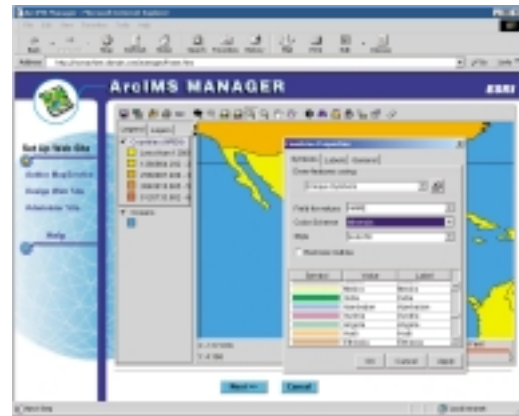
ArcIMS MANAGER

ESRI

Set Up Web Site

Author Map Service

Design Web Site

Administer Site

Help

Layer Properties

Symbol | Labels | General

Field for Values

Color Scheme

Style

Symbol | Value | Label

Mexico | Mexico

Belize | Belize

Guatemala | Guatemala

Honduras | Honduras

Nicaragua | Nicaragua

Haiti | Haiti

OK | Cancel | Apply

Next >> | Cancel